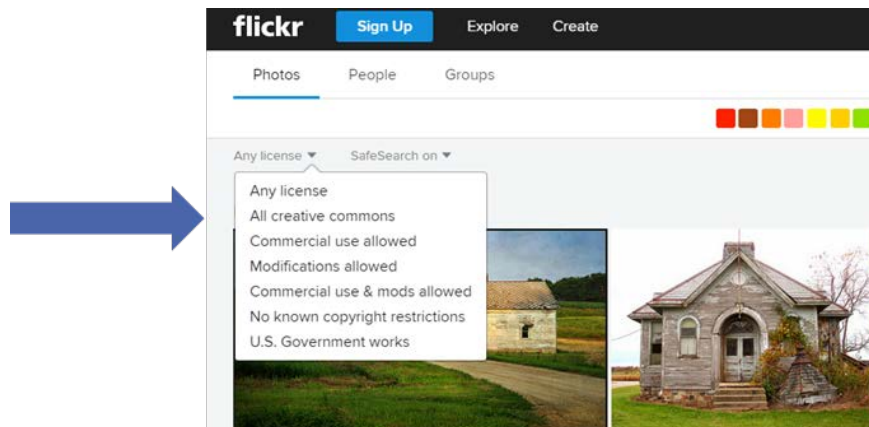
flickr Sign Up Explore Create

Photos People Groups

Any license ▾ SafeSearch on ▾

Any license
All creative commons
Commercial use allowed
Modifications allowed
Commercial use & mods allowed
No known copyright restrictions
U.S. Government works